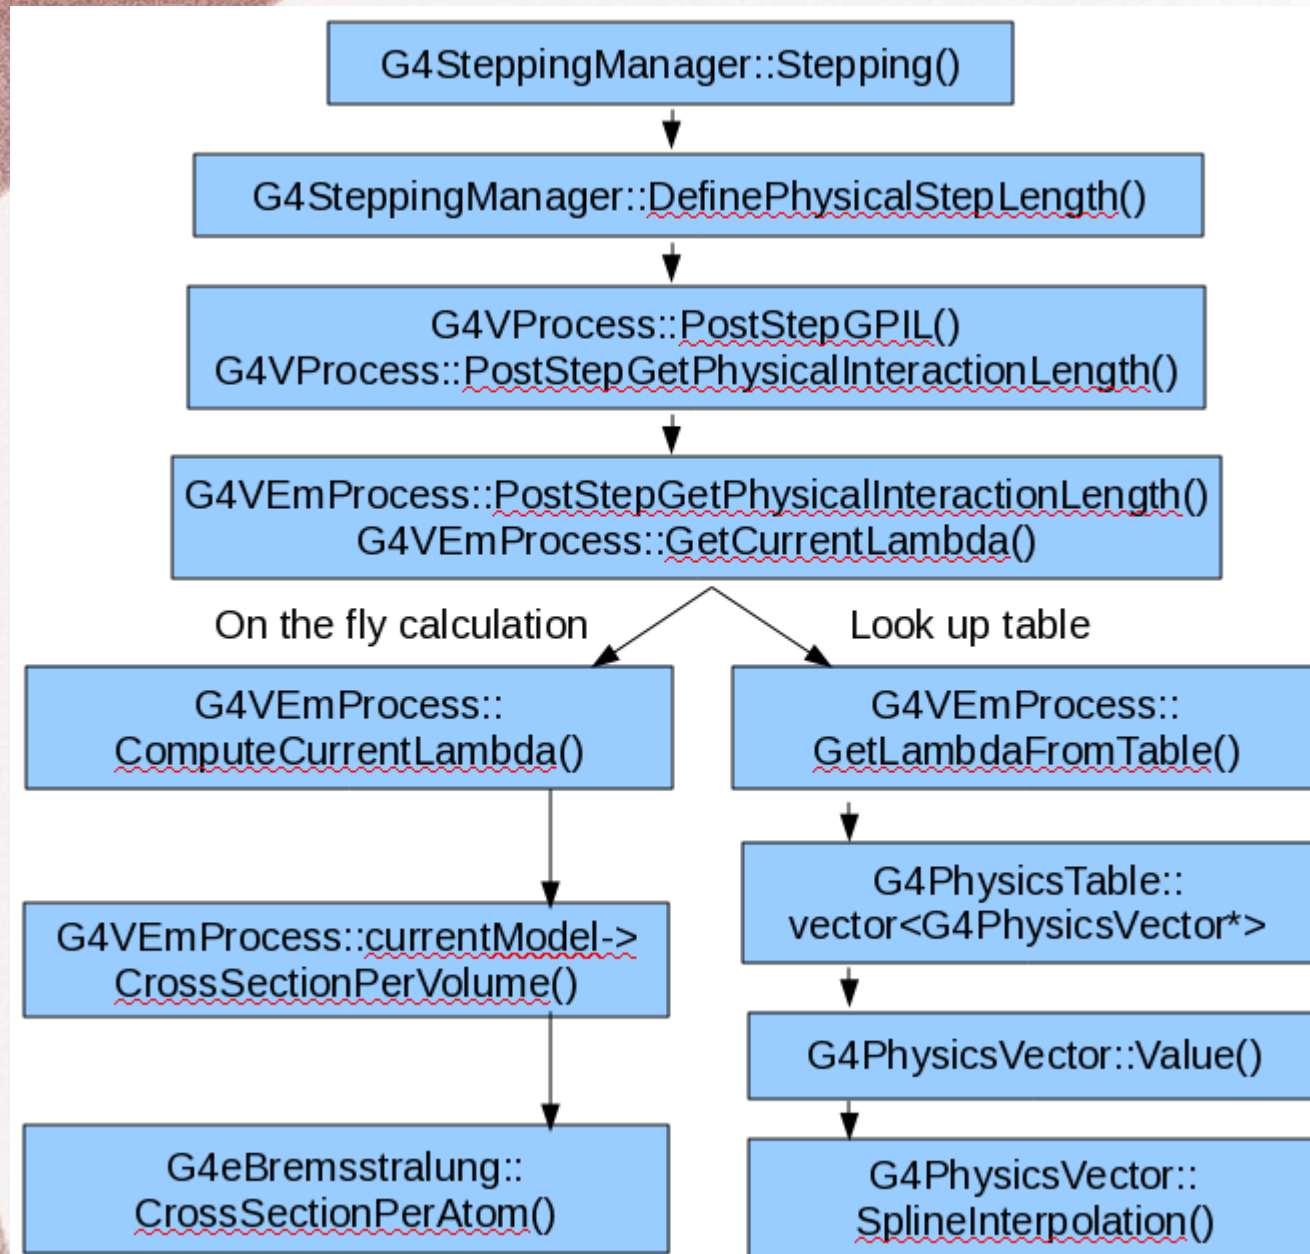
G4SteppingManager::Stepping()

G4SteppingManager::DefinePhysicalStepLength()

G4VProcess::PostStepGPIL()
G4VProcess::PostStepGetPhysicalInteractionLength()

G4VEmProcess::PostStepGetPhysicalInteractionLength()
G4VEmProcess::GetCurrentLambda()

On the fly calculation

Look up table

G4VEmProcess::
ComputeCurrentLambda()

G4VEmProcess::
GetLambdaFromTable()

G4PhysicsTable::
vector<G4PhysicsVector*>

G4VEmProcess::currentModel->
CrossSectionPerVolume()

G4PhysicsVector::Value()

G4eBremsstralung::
CrossSectionPerAtom()

G4PhysicsVector::
SplineInterpolation()